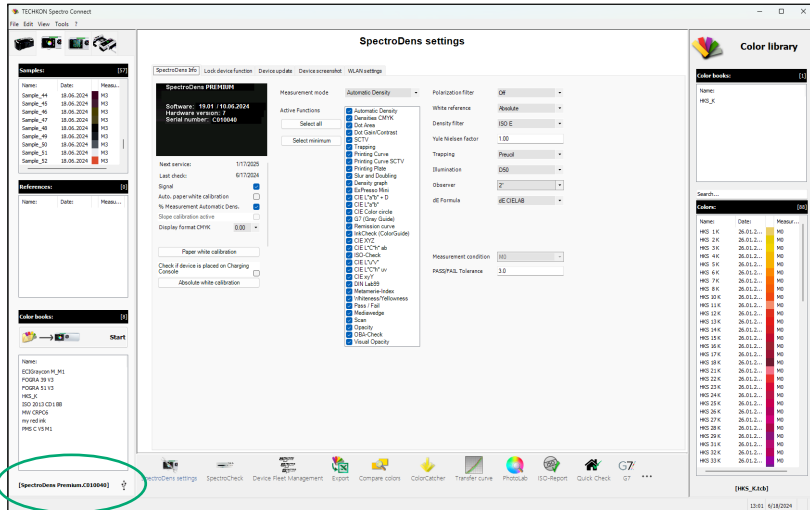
TECHKON Spectro Connect
File Edit View Tools ?

SpectroDens settings

Color library

Samples: [57]
| Name: | Date: | Measu... |
|---|---|---|
| Sample_44 | 18.06.2024 | M3 |
| Sample_45 | 18.06.2024 | M3 |
| Sample_46 | 18.06.2024 | M3 |
| Sample_47 | 18.06.2024 | M3 |
| Sample_48 | 18.06.2024 | M3 |
| Sample_49 | 18.06.2024 | M3 |
| Sample_50 | 18.06.2024 | M3 |
| Sample_51 | 18.06.2024 | M3 |
| Sample_52 | 18.06.2024 | M3 |

References: [0]
| Name: | Date: | Measu... |
|---|---|---|

Color books: [8]
Start

Name:
ECIGraycon M_M1
FOGRA 39 V3
FOGRA 51 V3
HKS_K
ISO 2013 CD 1 BB
MW CRPC6
my red ink
PMS C V5 M1

[SpectroDens Premium.CD10040]

SpectroDens Info | Lock device function | Device update | Device screenshot | WLAN settings

SpectroDens PREMIUM
Software: 19.01 / 10.06.2024
Hardware version: 2
Serial number: CD10040

Next service: 1/17/2025
Last check: 6/17/2024
Signal
Auto. paper white calibration
% Measurement Automatic Dens.
Slope calibration active
Display format CMYK 0.00

Paper white calibration

Check if device is placed on Charging Console

Absolute white calibration

Measurement mode: Automatic Density

Active Functions
Select all
Select minimum

Automatic Density
Densities CMYK
Dot Area
Dot Gain/Contrast
SCTV
Trapping
Printing Curve
Printing Curve SCTV
Printing Plate
Slur and Doubling
Density graph
ExPresso Mini
CIE L*a*b* + D
CIE L*a*b*
CIE Color circle
G7 (Gray Guide)
Remission curve
InkCheck (ColorGuide)
CIE XYZ
CIE L*C*h* ab
ISO-Check
CIE L*u*v*
CIE L*C*h* uv
CIE xyY
DIN Lab99
Metamerie-Index
Whiteness/Yellowness
Pass / Fail
Mediawedge
Scan
Opacity
OBA-Check
Visual Opacity

Polarization filter: Off
White reference: Absolute
Density filter: ISO E
Yule Nielsen factor: 1.00
Trapping: Preucil
Illumination: D50
Observer: 2°
dE Formula: dE CIELAB

Measurement condition: M0
PASS/FAIL Tolerance: 3.0

Color books: [1]
Name:
HKS_K

Search...
Colors: [88]
| Name: | Date: | Measu... |
|---|---|---|
| HKS 1 K | 26.01.2... | M0 |
| HKS 2 K | 26.01.2... | M0 |
| HKS 3 K | 26.01.2... | M0 |
| HKS 4 K | 26.01.2... | M0 |
| HKS 5 K | 26.01.2... | M0 |
| HKS 6 K | 26.01.2... | M0 |
| HKS 7 K | 26.01.2... | M0 |
| HKS 8 K | 26.01.2... | M0 |
| HKS 10 K | 26.01.2... | M0 |
| HKS 11 K | 26.01.2... | M0 |
| HKS 12 K | 26.01.2... | M0 |
| HKS 13 K | 26.01.2... | M0 |
| HKS 14 K | 26.01.2... | M0 |
| HKS 15 K | 26.01.2... | M0 |
| HKS 16 K | 26.01.2... | M0 |
| HKS 17 K | 26.01.2... | M0 |
| HKS 18 K | 26.01.2... | M0 |
| HKS 21 K | 26.01.2... | M0 |
| HKS 22 K | 26.01.2... | M0 |
| HKS 23 K | 26.01.2... | M0 |
| HKS 24 K | 26.01.2... | M0 |
| HKS 25 K | 26.01.2... | M0 |
| HKS 26 K | 26.01.2... | M0 |
| HKS 27 K | 26.01.2... | M0 |
| HKS 28 K | 26.01.2... | M0 |
| HKS 29 K | 26.01.2... | M0 |
| HKS 31 K | 26.01.2... | M0 |
| HKS 32 K | 26.01.2... | M0 |
| HKS 33 K | 26.01.2... | M0 |

[HKS_K.tcb]

SpectroDens settings | SpectroCheck | Device Fleet Management | Export | Compare colors | ColorCatcher | Transfer curve | PhotoLab | ISO-Report | Quick Check | G7 | ...

13:01 6/18/2024